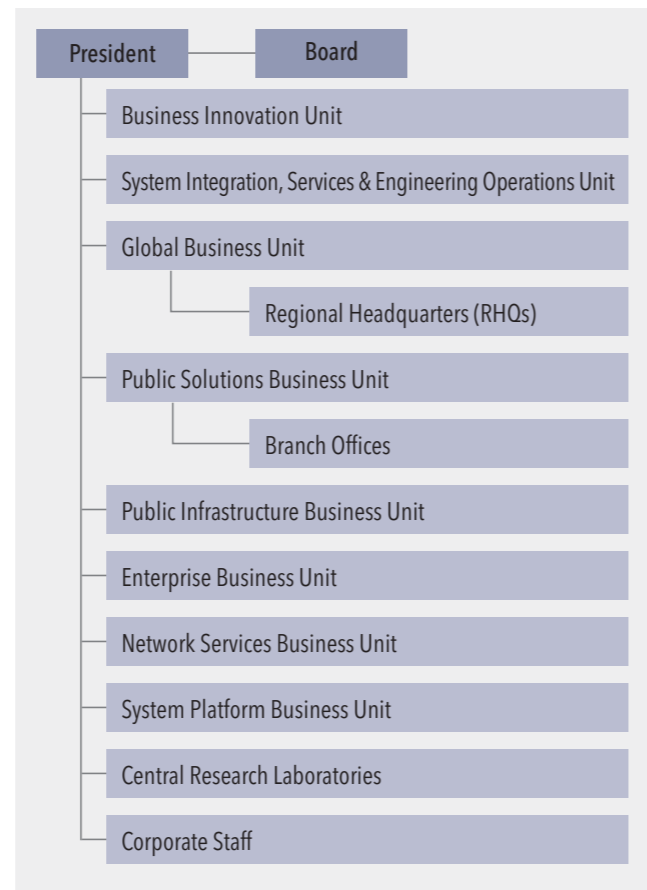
President

Board

Business Innovation Unit

System Integration, Services & Engineering Operations Unit

Global Business Unit

Regional Headquarters (RHQs)

Public Solutions Business Unit

Branch Offices

Public Infrastructure Business Unit

Enterprise Business Unit

Network Services Business Unit

System Platform Business Unit

Central Research Laboratories

Corporate Staff